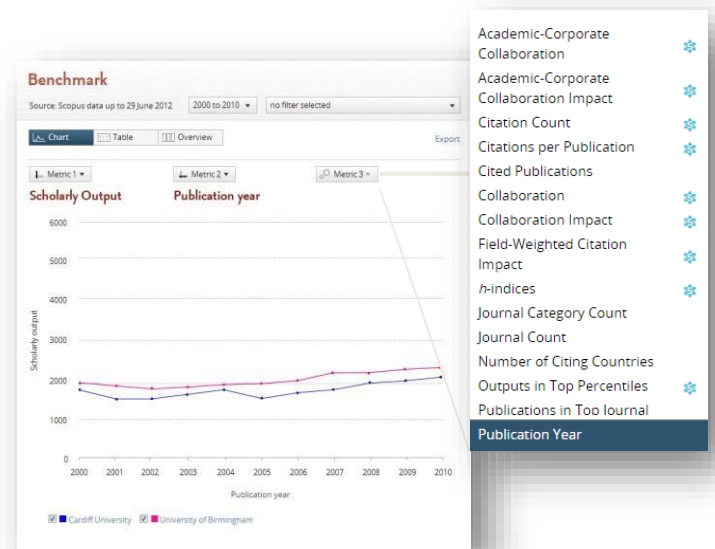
Benchmark

Source: Scopus data up to 29 June 2012  2000 to 2010  no filter selected

Chart  Table  Overview  Export

Metric 1  Metric 2  Metric 3

Scholarly Output  Publication year

6000
5000
4000
3000
2000
1000
0

Scholarly output

2000 2001 2002 2003 2004 2005 2006 2007 2008 2009 2010

Publication year

Cardiff University  University of Birmingham

Academic-Corporate Collaboration
Academic-Corporate Collaboration Impact
Citation Count
Citations per Publication
Cited Publications
Collaboration
Collaboration Impact
Field-Weighted Citation Impact
h-indices
Journal Category Count
Journal Count
Number of Citing Countries
Outputs in Top Percentiles
Publications in Top Journal
Publication Year